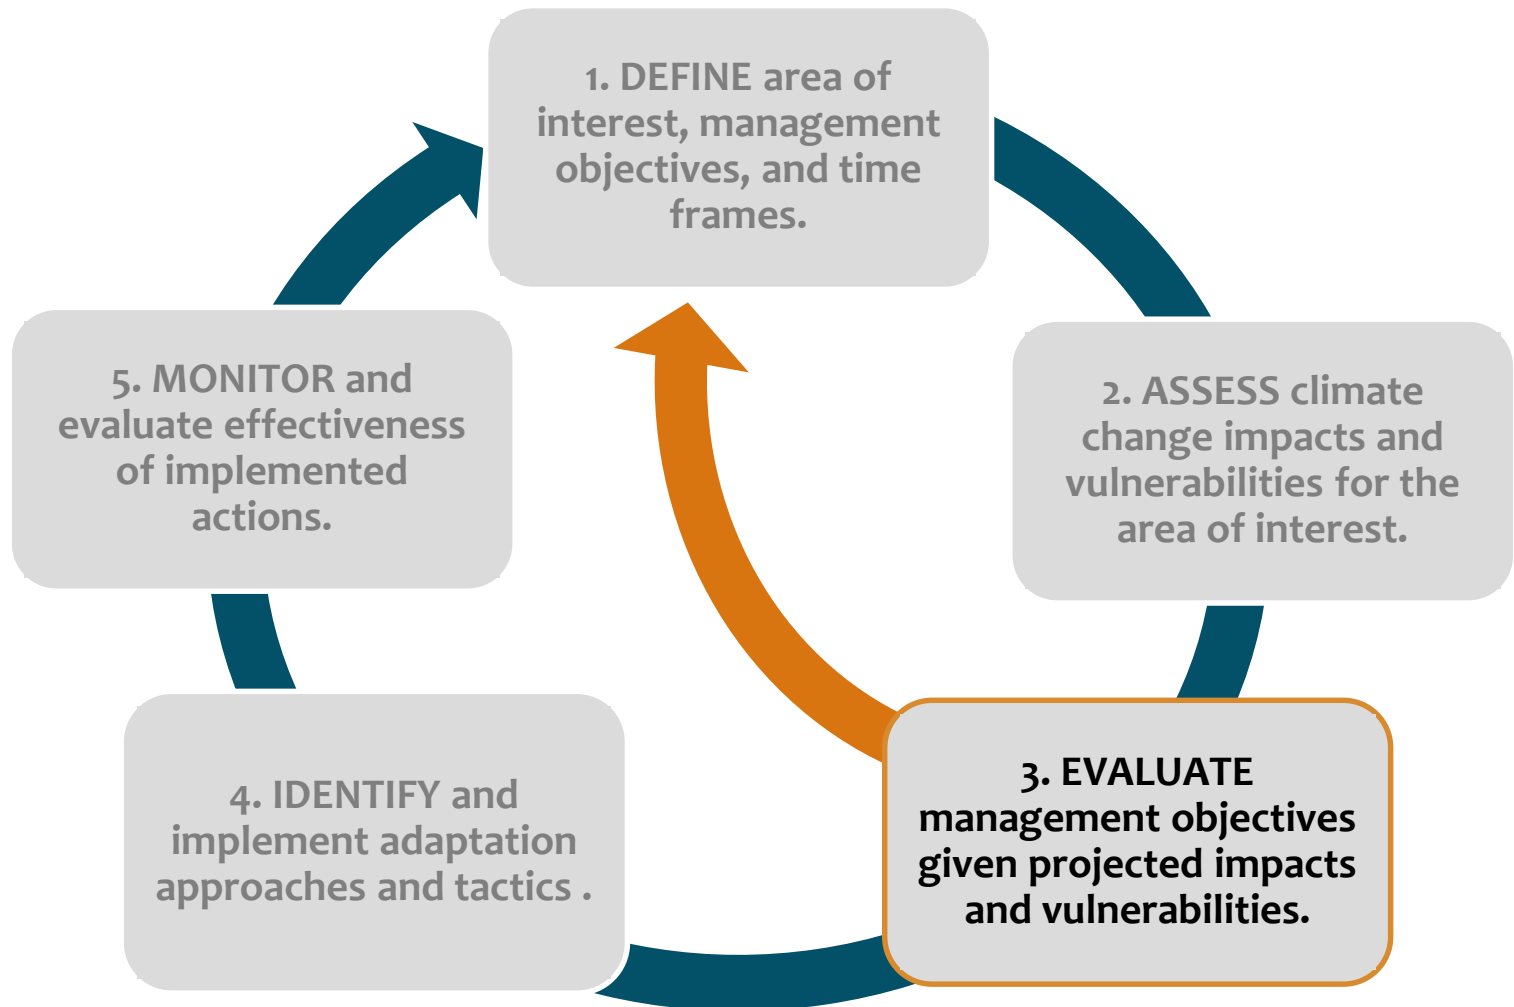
1. DEFINE area of interest, management objectives, and time frames.

2. ASSESS climate change impacts and vulnerabilities for the area of interest.

3. EVALUATE management objectives given projected impacts and vulnerabilities.

4. IDENTIFY and implement adaptation approaches and tactics .

5. MONITOR and evaluate effectiveness of implemented actions.